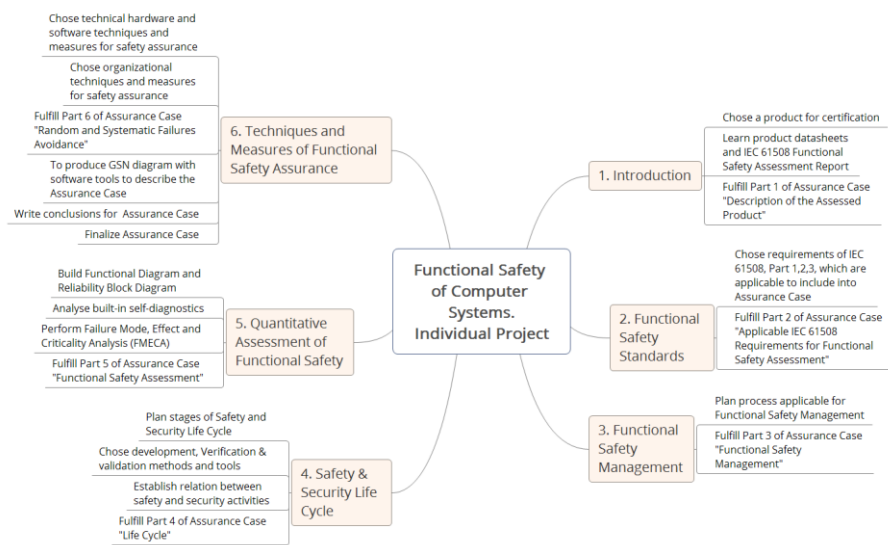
Functional Safety of Computer Systems. Individual Project

1. Introduction

Chose a product for certification

Learn product datasheets and IEC 61508 Functional Safety Assessment Report

Fulfill Part 1 of Assurance Case "Description of the Assessed Product"

2. Functional Safety Standards

Chose requirements of IEC 61508, Part 1,2,3, which are applicable to include into Assurance Case

Fulfill Part 2 of Assurance Case "Applicable IEC 61508 Requirements for Functional Safety Assessment"

3. Functional Safety Management

Plan process applicable for Functional Safety Management

Fulfill Part 3 of Assurance Case "Functional Safety Management"

4. Safety & Security Life Cycle

Plan stages of Safety and Security Life Cycle

Chose development, Verification & validation methods and tools

Establish relation between safety and security activities

Fulfill Part 4 of Assurance Case "Life Cycle"

5. Quantitative Assessment of Functional Safety

Build Functional Diagram and Reliability Block Diagram

Analyse built-in self-diagnostics

Perform Failure Mode, Effect and Criticality Analysis (FMECA)

Fulfill Part 5 of Assurance Case "Functional Safety Assessment"

6. Techniques and Measures of Functional Safety Assurance

Chose technical hardware and software techniques and measures for safety assurance

Chose organizational techniques and measures for safety assurance

Fulfill Part 6 of Assurance Case "Random and Systematic Failures Avoidance"

To produce GSN diagram with software tools to describe the Assurance Case

Write conclusions for Assurance Case

Finalize Assurance Case